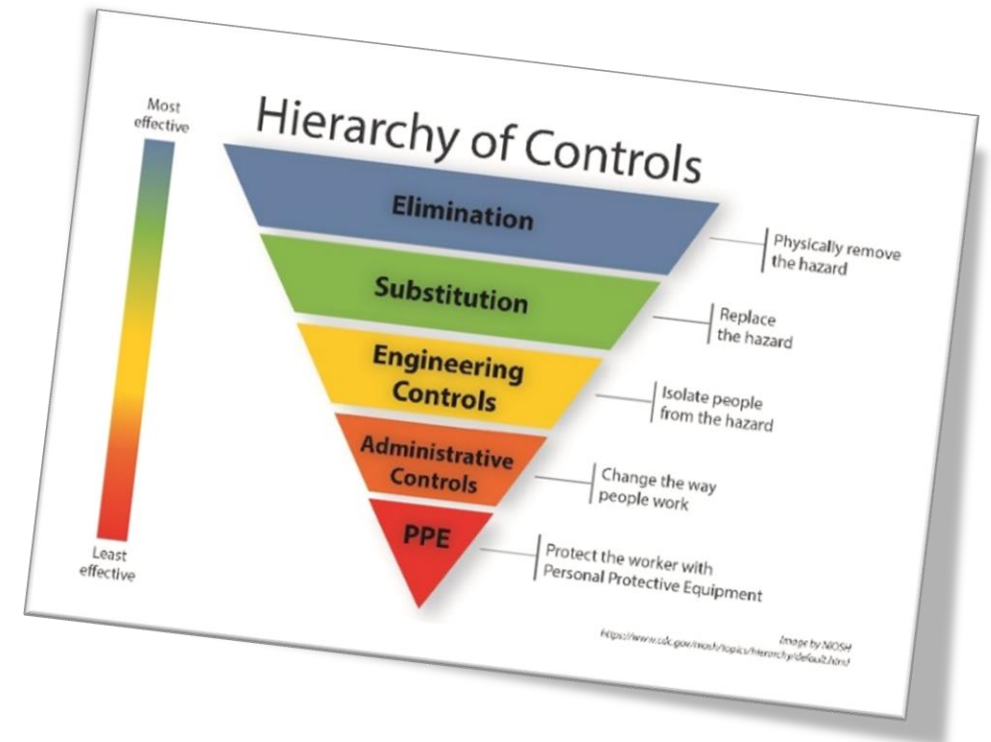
Most effective

Least effective

Hierarchy of Controls

Elimination

Physically remove the hazard

Substitution

Replace the hazard

Engineering Controls

Isolate people from the hazard

Administrative Controls

Change the way people work

PPE

Protect the worker with Personal Protective Equipment

Image by NIOSH
https://www.cdc.gov/niosh/topics/hierarchy/default.html